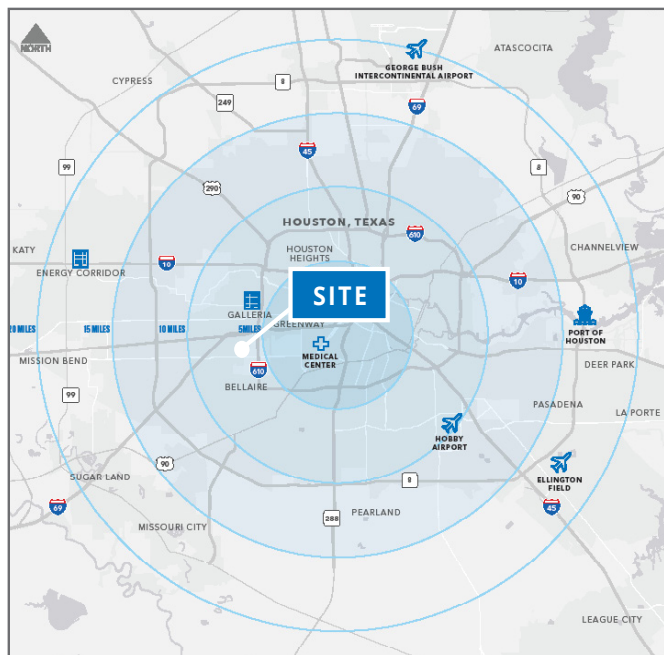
NORTH

ATASCOCITA

GEORGE BUSH INTERCONTINENTAL AIRPORT

CYPRESS

8

249

69

45

99

8

290

90

HOUSTON, TEXAS

HOUSTON HEIGHTS

610

KATY

CHANNELVIEW

ENERGY CORRIDOR

10

10

SITE

GALLERIA

20 MILES

15 MILES

10 MILES

5 MILES

GREENWAY

PORT OF HOUSTON

MISSION BEND

MEDICAL CENTER

610

DEER PARK

BELLAIRE

99

PASADENA

LA PORTE

HOBBY AIRPORT

90

8

ELLINGTON FIELD

SUGAR LAND

69

45

MISSOURI CITY

288

PEARLAND

LEAGUE CITY